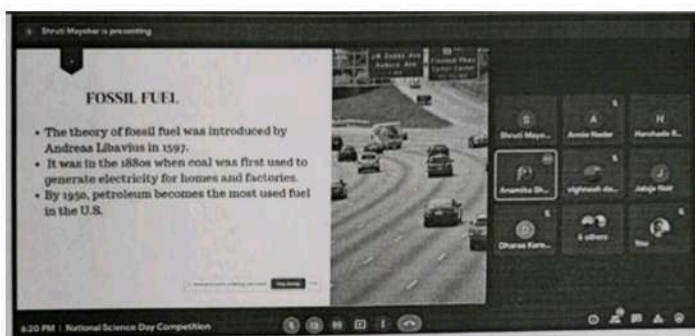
Shruti Mayekar is presenting

FOSSIL FUEL

• The theory of fossil fuel was introduced by Andreas Libavius in 1597.
• It was in the 1880s when coal was first used to generate electricity for homes and factories.
• By 1950, petroleum becomes the most used fuel in the U.S.

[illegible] Exit

S
Shruti Maye...

A
Annie Nadar

H
Harshada B...

Anamika Sh...

vighnesh de...

J
Jabiya Nair

D
Dharaa Kara...

6 others

You

6:20 PM | National Science Day Competition